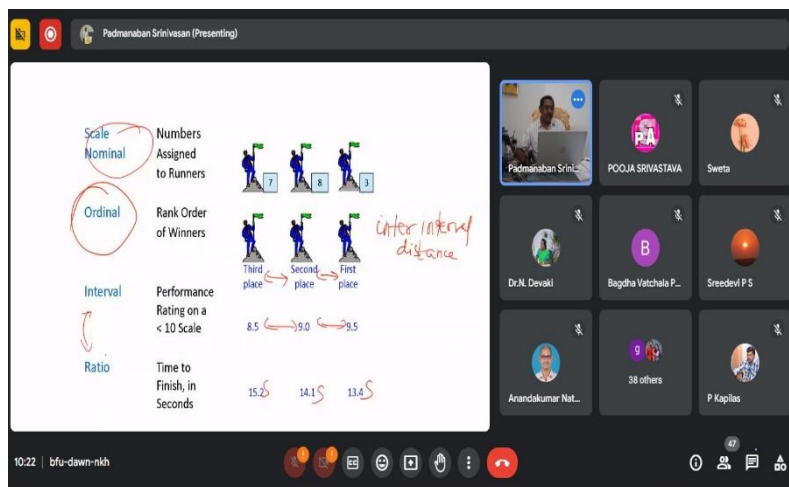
Padmanaban Srinivasan (Presenting)

Scale
Nominal

Numbers Assigned to Runners

7
8
3

Ordinal

Rank Order of Winners

inter interval distance

Third place
Second place
First place

Interval

Performance Rating on a < 10 Scale

8.5
9.0
9.5

Ratio

Time to Finish, in Seconds

15.2
14.1
13.4

Padmanaban Srini...
PA
POOJA SRIVASTAVA
Sweta
Dr.N. Devaki
B
Bagdha Vatchala P...
Sreedevi P S
Anandakumar Nat...
9
38 others
P Kapilas

10:22 | bfu-dawn-nkh

47